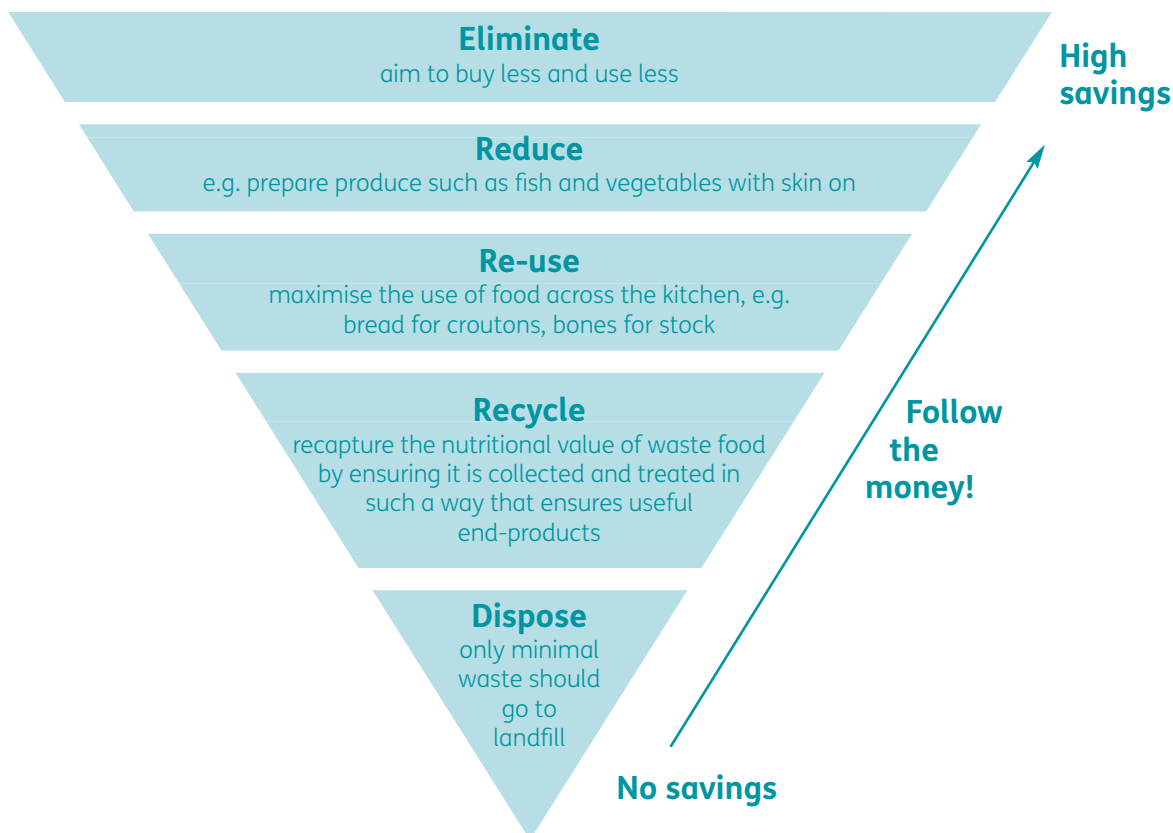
Eliminate
aim to buy less and use less

Reduce
e.g. prepare produce such as fish and vegetables with skin on

Re-use
maximise the use of food across the kitchen, e.g. bread for croutons, bones for stock

Recycle
recapture the nutritional value of waste food by ensuring it is collected and treated in such a way that ensures useful end-products

Dispose
only minimal waste should go to landfill

High savings

Follow the money!

No savings